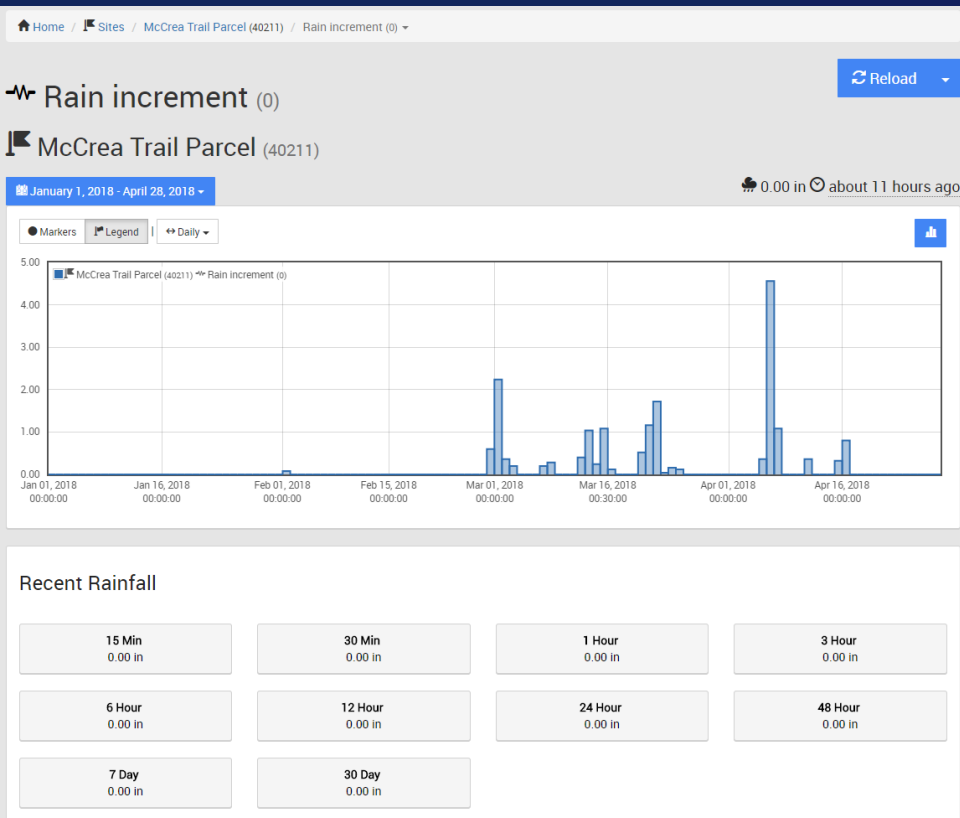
Home / Sites / McCrea Trail Parcel (40211) / Rain increment (0)

Rain increment (0)

Reload

McCrea Trail Parcel (40211)

January 1, 2018 - April 28, 2018

0.00 in about 11 hours ago

Markers Legend | Daily

5.00
4.00
3.00
2.00
1.00
0.00

McCrea Trail Parcel (40211) Rain increment (0)

Jan 01, 2018 00:00:00
Jan 16, 2018 00:00:00
Feb 01, 2018 00:00:00
Feb 15, 2018 00:00:00
Mar 01, 2018 00:00:00
Mar 16, 2018 00:30:00
Apr 01, 2018 00:00:00
Apr 16, 2018 00:00:00

Recent Rainfall

| 15 Min 0.00 in | 30 Min 0.00 in | 1 Hour 0.00 in | 3 Hour 0.00 in |
|---|---|---|---|
| 6 Hour 0.00 in | 12 Hour 0.00 in | 24 Hour 0.00 in | 48 Hour 0.00 in |
| 7 Day 0.00 in | 30 Day 0.00 in | | |